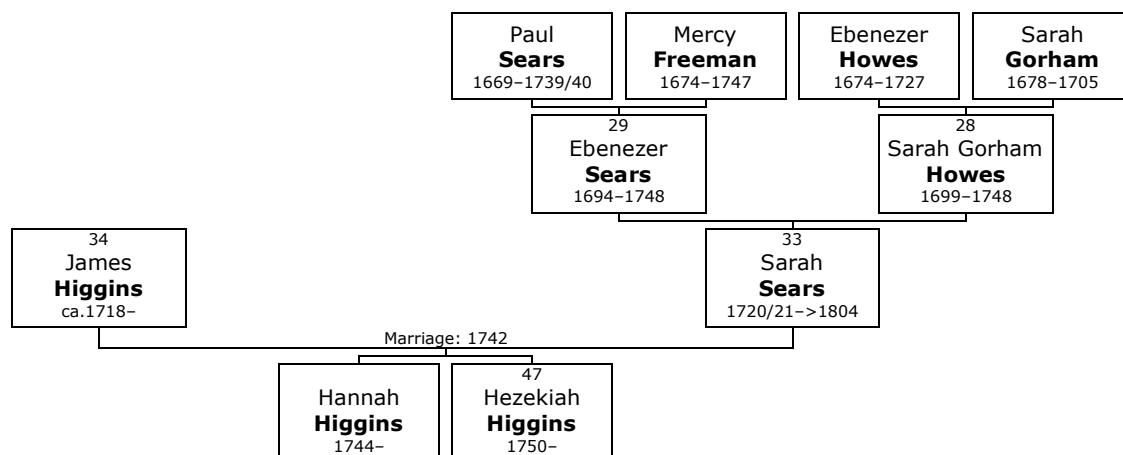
Paul
**Sears**
1669–1739/40

Mercy
**Freeman**
1674–1747

Ebenezer
**Howes**
1674–1727

Sarah
**Gorham**
1678–1705

29
Ebenezer
**Sears**
1694–1748

28
Sarah Gorham
**Howes**
1699–1748

34
James
**Higgins**
ca.1718–

33
Sarah
**Sears**
1720/21–>1804

Marriage: 1742

Hannah
**Higgins**
1744–

47
Hezekiah
**Higgins**
1750–